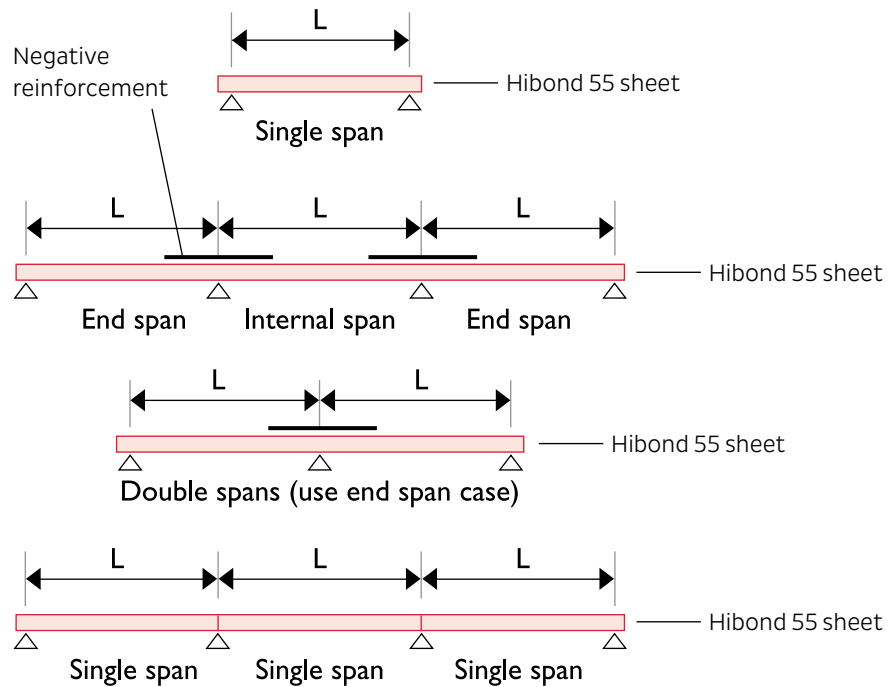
L

Negative reinforcement

Hibond 55 sheet

Single span

L L L

Hibond 55 sheet

End span Internal span End span

L L

Hibond 55 sheet

Double spans (use end span case)

L L L

Hibond 55 sheet

Single span Single span Single span